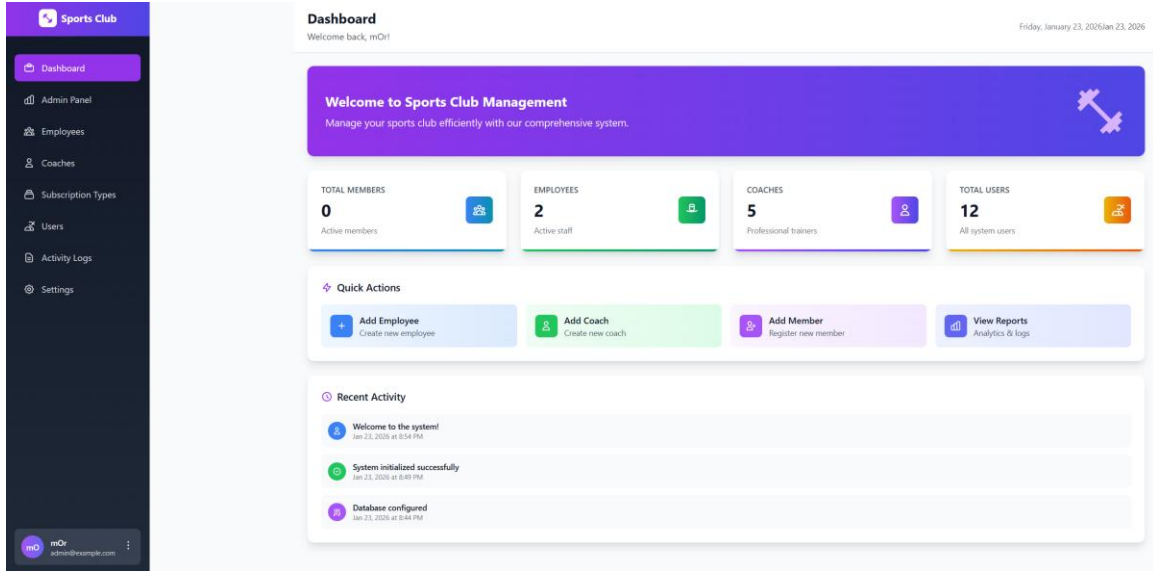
Sports Club

Dashboard
Admin Panel
Employees
Coaches
Subscription Types
Users
Activity Logs
Settings

mO mOr
admin@example.com

Dashboard
Welcome back, mOr!

Friday, January 23, 2026Jan 23, 2026

Welcome to Sports Club Management
Manage your sports club efficiently with our comprehensive system.

TOTAL MEMBERS
0
Active members

EMPLOYEES
2
Active staff

COACHES
5
Professional trainers

TOTAL USERS
12
All system users

Quick Actions

Add Employee
Create new employee

Add Coach
Create new coach

Add Member
Register new member

View Reports
Analytics & logs

Recent Activity

Welcome to the system!
Jan 23, 2026 at 8:54 PM

System initialized successfully
Jan 23, 2026 at 8:49 PM

Database configured
Jan 23, 2026 at 8:44 PM